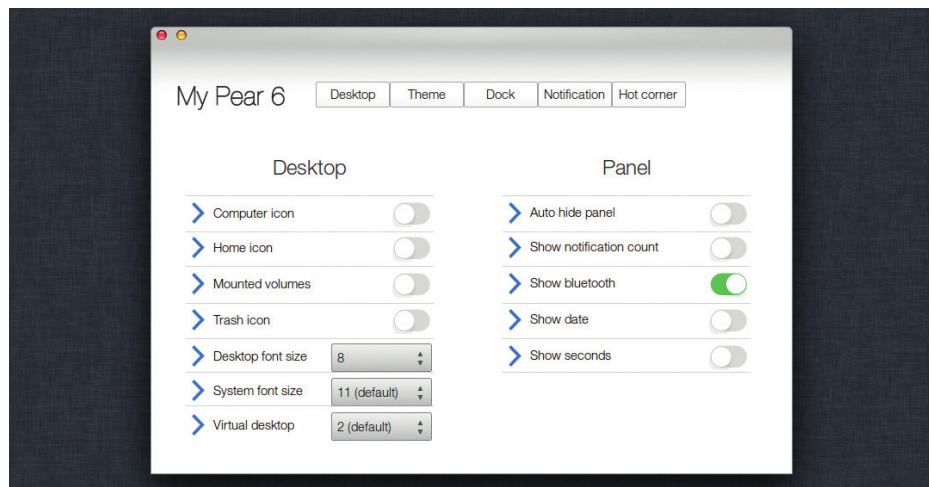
My Pear 6

Desktop | Theme | Dock | Notification | Hot corner

Desktop

Computer icon

Home icon

Mounted volumes

Trash icon

Desktop font size 8

System font size 11 (default)

Virtual desktop 2 (default)

Panel

Auto hide panel

Show notification count

Show bluetooth

Show date

Show seconds